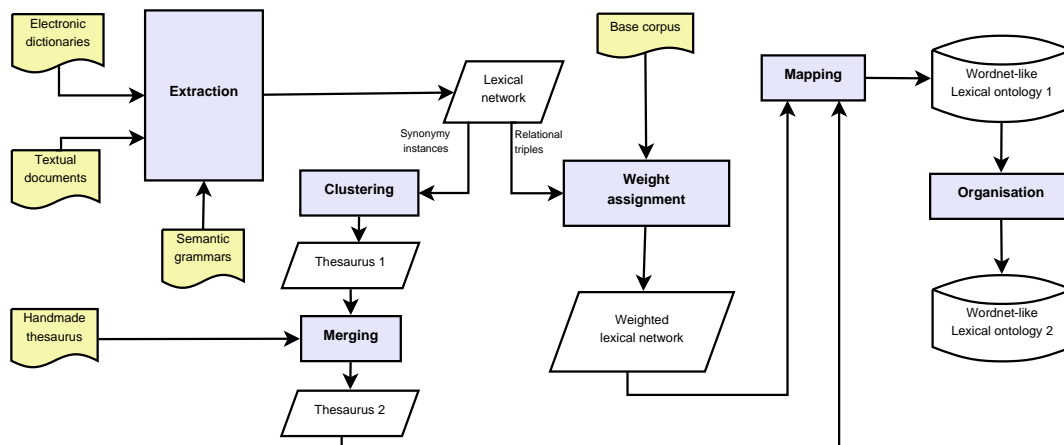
Electronic dictionaries

Textual documents

Extraction

Semantic grammars

Lexical network

Synonymy instances

Relational triples

Clustering

Thesaurus 1

Handmade thesaurus

Merging

Thesaurus 2

Base corpus

Weight assignment

Weighted lexical network

Mapping

Wordnet-like Lexical ontology 1

Organisation

Wordnet-like Lexical ontology 2